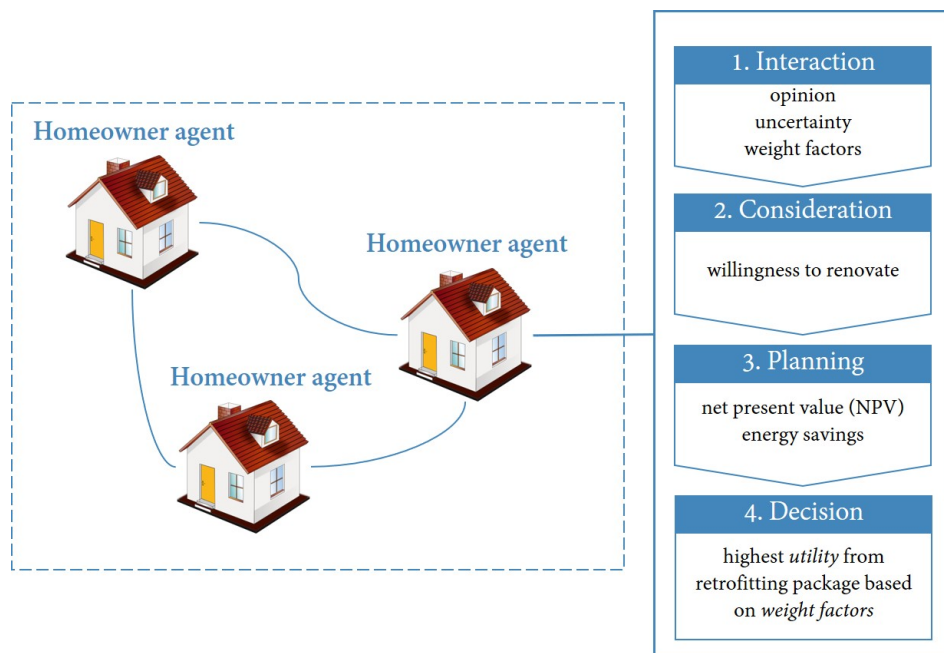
Homeowner agent

Homeowner agent

Homeowner agent

1. Interaction

opinion
uncertainty
weight factors

2. Consideration

willingness to renovate

3. Planning

net present value (NPV)
energy savings

4. Decision

highest *utility* from retrofitting package based on *weight factors*